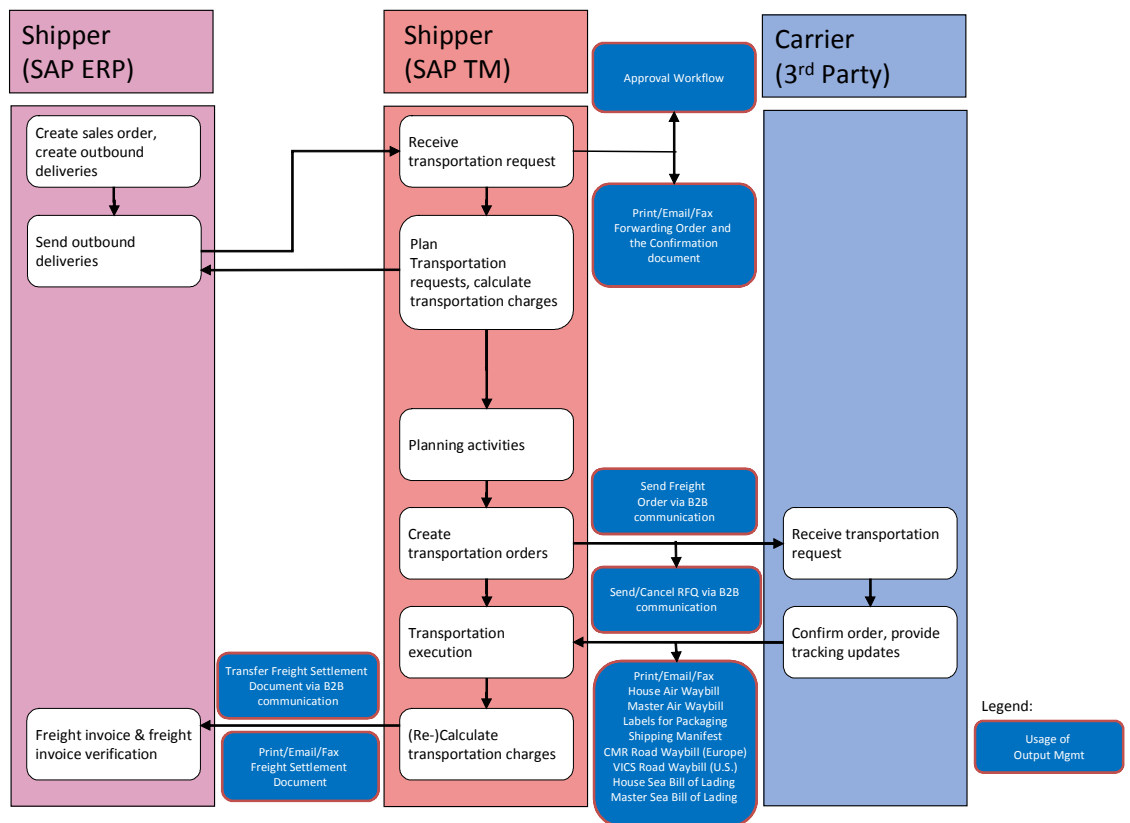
Shipper
(SAP ERP)

Shipper
(SAP TM)

Approval Workflow

Carrier
(3$^{rd}$ Party)

Create sales order, create outbound deliveries

Receive transportation request

Print/Email/Fax Forwarding Order and the Confirmation document

Send outbound deliveries

Plan Transportation requests, calculate transportation charges

Planning activities

Send Freight Order via B2B communication

Create transportation orders

Receive transportation request

Send/Cancel RFQ via B2B communication

Transportation execution

Confirm order, provide tracking updates

Transfer Freight Settlement Document via B2B communication

Print/Email/Fax
House Air Waybill
Master Air Waybill
Labels for Packaging
Shipping Manifest
CMR Road Waybill (Europe)
VICS Road Waybill (U.S.)
House Sea Bill of Lading
Master Sea Bill of Lading

Legend:

Freight invoice & freight invoice verification

(Re-)Calculate transportation charges

Print/Email/Fax Freight Settlement Document

Usage of Output Mgmt